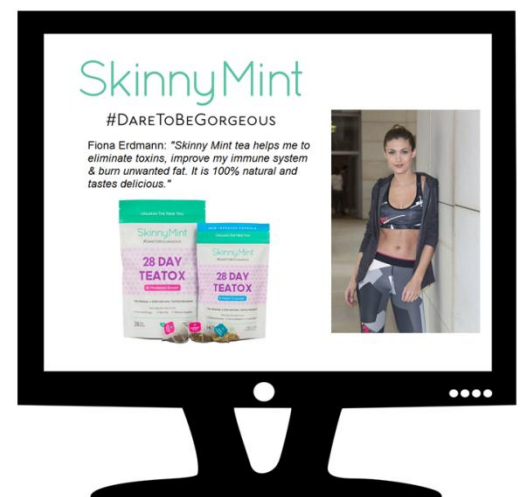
SkinnyMint
#DareToBeGorgeous

Fiona Erdmann: "Skinny Mint tea helps me to eliminate toxins, improve my immune system & burn unwanted fat. It is 100% natural and tastes delicious."

SkinnyMint
28 DAY TEATOX

SkinnyMint
28 DAY TEATOX